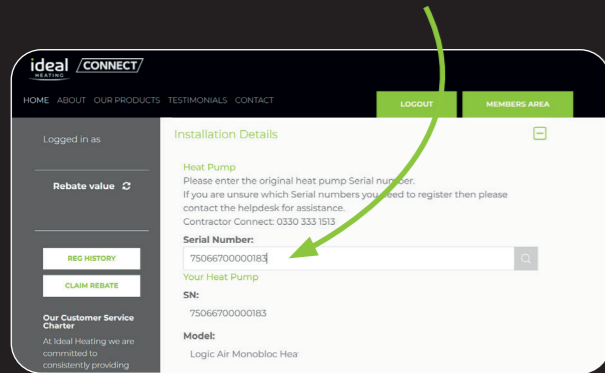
ideal HEATING CONNECT

HOME ABOUT OUR PRODUCTS TESTIMONIALS CONTACT

LOGOUT

MEMBERS AREA

Logged in as

Rebate value

REG HISTORY

CLAIM REBATE

Our Customer Service Charter

At Ideal Heating we are committed to consistently providing

Installation Details

Heat Pump

Please enter the original heat pump Serial number.

If you are unsure which Serial numbers you need to register then please contact the helpdesk for assistance.

Contractor Connect: 0330 333 1513

Serial Number:

75066700000183

Your Heat Pump

SN:

75066700000183

Model:

Logic Air Monobloc Hea